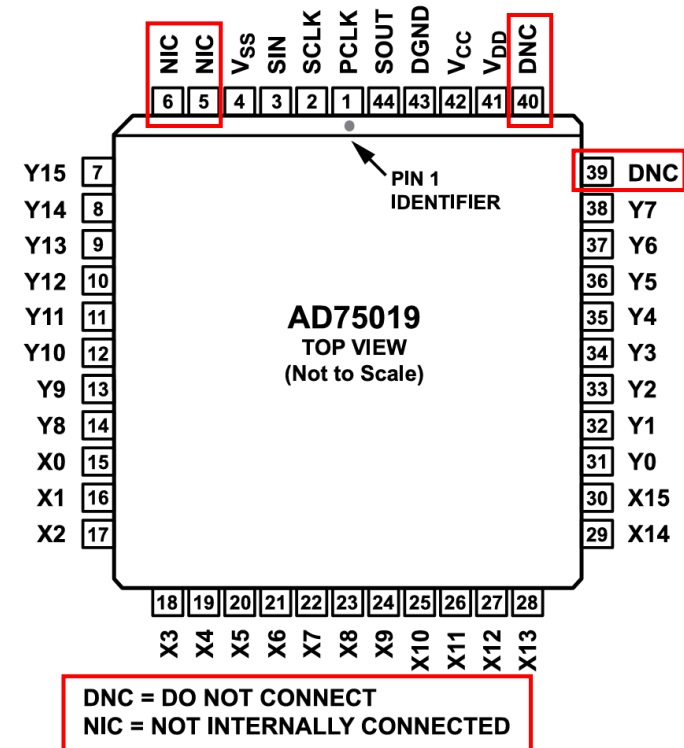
NIC NIC $V_{SS}$ SIN SCLK PCLK SOUT DGND $V_{CC}$ $V_{DD}$ DNC

6 5 4 3 2 1 44 43 42 41 40

PIN 1 IDENTIFIER

Y15 7
Y14 8
Y13 9
Y12 10
Y11 11
Y10 12
Y9 13
Y8 14
X0 15
X1 16
X2 17

AD75019
TOP VIEW
(Not to Scale)

39 DNC
38 Y7
37 Y6
36 Y5
35 Y4
34 Y3
33 Y2
32 Y1
31 Y0
30 X15
29 X14

18 19 20 21 22 23 24 25 26 27 28

X3 X4 X5 X6 X7 X8 X9 X10 X11 X12 X13

DNC = DO NOT CONNECT
NIC = NOT INTERNALLY CONNECTED